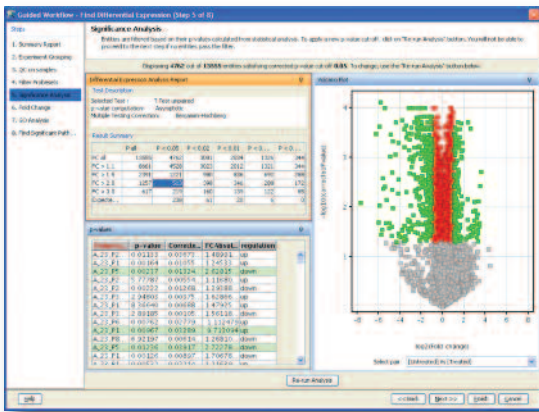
Guided Workflow - Find Differential Expression (Step 5 of 8)

Steps

1. Summary Report
2. Experiment Grouping
3. QC on samples
4. Filter Probesets
5. Significance Analysis
6. Fold Change
7. GO Analysis
8. Find Significant Path...

Significance Analysis

Entities are filtered based on their p-values calculated from statistical analysis. To apply a new p-value cut-off, click on "Re-run Analysis" button. You will not be able to proceed to the next step if no entities pass the filter.

Displaying 4762 out of 15955 entities satisfying corrected p-value cut-off 0.05. To change, use the "Re-run Analysis" button below.

Differential Expression Analysis Report

Test Description

Selected Test : T-Test unpaired
p-value computation : Asymptotic
Multiple Testing Correction : Benjamini-Hochberg

Result Summary

| | P all | P < 0.05 | P < 0.02 | P < 0.01 | P < 0.005 | P < 0.001 |
|---|---|---|---|---|---|---|
| FC all | 15955 | 4762 | 3081 | 2034 | 1326 | 344 |
| FC > 1.1 | 8864 | 4528 | 3021 | 2012 | 1321 | 344 |
| FC > 1.5 | 2981 | 1221 | 980 | 806 | 645 | 298 |
| FC > 2.0 | 1257 | 503 | 390 | 346 | 288 | 172 |
| FC > 3.0 | 417 | 215 | 166 | 155 | 122 | 90 |
| Expecte... | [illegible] | 238 | 61 | 20 | 6 | 0 |

p-values

| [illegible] | p-value | Correcte... | FC(Absol... | regulation |
|---|---|---|---|---|
| A_23_P... | 0.01133 | 0.03673 | 1.48901 | up |
| A_23_P... | 0.00164 | 0.00851 | 1.74533 | up |
| A_23_P... | 0.00217 | 0.01324 | 2.62015 | down |
| A_23_P... | 2.77387 | 0.00514 | 1.11695 | up |
| A_23_P... | 0.02222 | 0.02456 | 1.14088 | down |
| A_23_P... | 2.34803 | 0.00375 | 1.62866 | up |
| A_23_P... | 8.70446 | 0.00468 | 1.47975 | up |
| A_23_P... | 2.89185 | 0.00105 | 1.56118 | down |
| A_23_P... | 0.00745 | 0.02773 | 1.11347 | up |
| A_23_P... | 0.00867 | 0.03259 | 9.71604 | up |
| A_23_P... | 6.92197 | 0.00816 | 1.26810 | down |
| A_23_P... | 0.01256 | 0.03617 | 1.32274 | down |
| A_23_P... | 0.00126 | 0.00807 | 1.70678 | down |

Volcano Plot

-log10(corrected p-value)

log2(Fold change)

Select pair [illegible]

Re-run Analysis

Help

<< Back   Next >>   Finish   Cancel